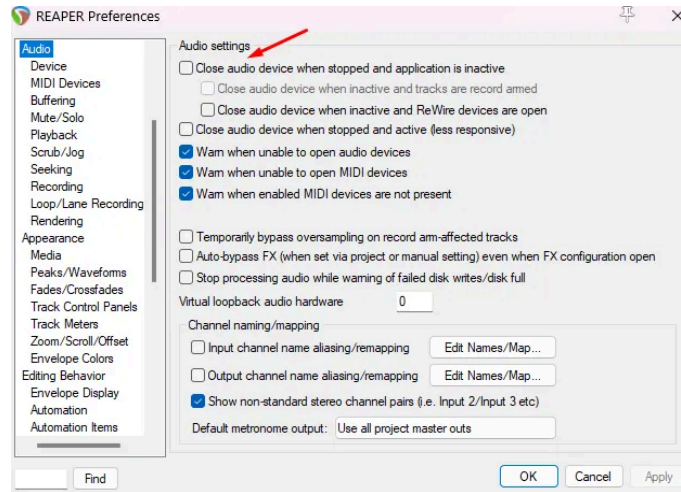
REAPER Preferences

Audio
Device
MIDI Devices
Buffering
Mute/Solo
Playback
Scrub/Jog
Seeking
Recording
Loop/Lane Recording
Rendering
Appearance
Media
Peaks/Waveforms
Fades/Crossfades
Track Control Panels
Track Meters
Zoom/Scroll/Offset
Envelope Colors
Editing Behavior
Envelope Display
Automation
Automation Items

Audio settings

Close audio device when stopped and application is inactive
Close audio device when inactive and tracks are record armed
Close audio device when inactive and ReWire devices are open
Close audio device when stopped and active (less responsive)
Warn when unable to open audio devices
Warn when unable to open MIDI devices
Warn when enabled MIDI devices are not present

Temporarily bypass oversampling on record arm-affected tracks
Auto-bypass FX (when set via project or manual setting) even when FX configuration open
Stop processing audio while warning of failed disk writes/disk full
Virtual loopback audio hardware 0

Channel naming/mapping
Input channel name aliasing/remapping Edit Names/Map...
Output channel name aliasing/remapping Edit Names/Map...
Show non-standard stereo channel pairs (i.e. Input 2/Input 3 etc)
Default metronome output: Use all project master outs

Find
OK Cancel Apply